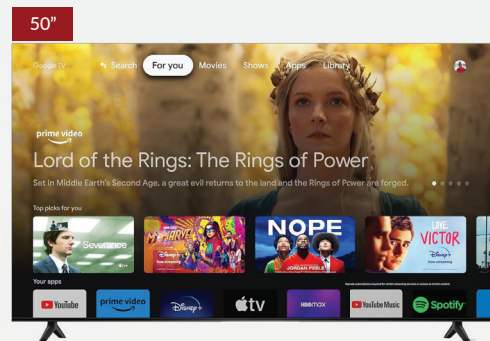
50”

Google TV Search For you Movies Shows Apps Library

prime video

Lord of the Rings: The Rings of Power

Set in Middle Earth's Second Age, a great evil returns to the land and the Rings of Power are forged.

Top picks for you

Severance

NOPE

JORDAN PEELE

LOVE, VICTOR

Your apps

YouTube

prime video

Disney+

tv

HBO max

YouTube Music

Spotify